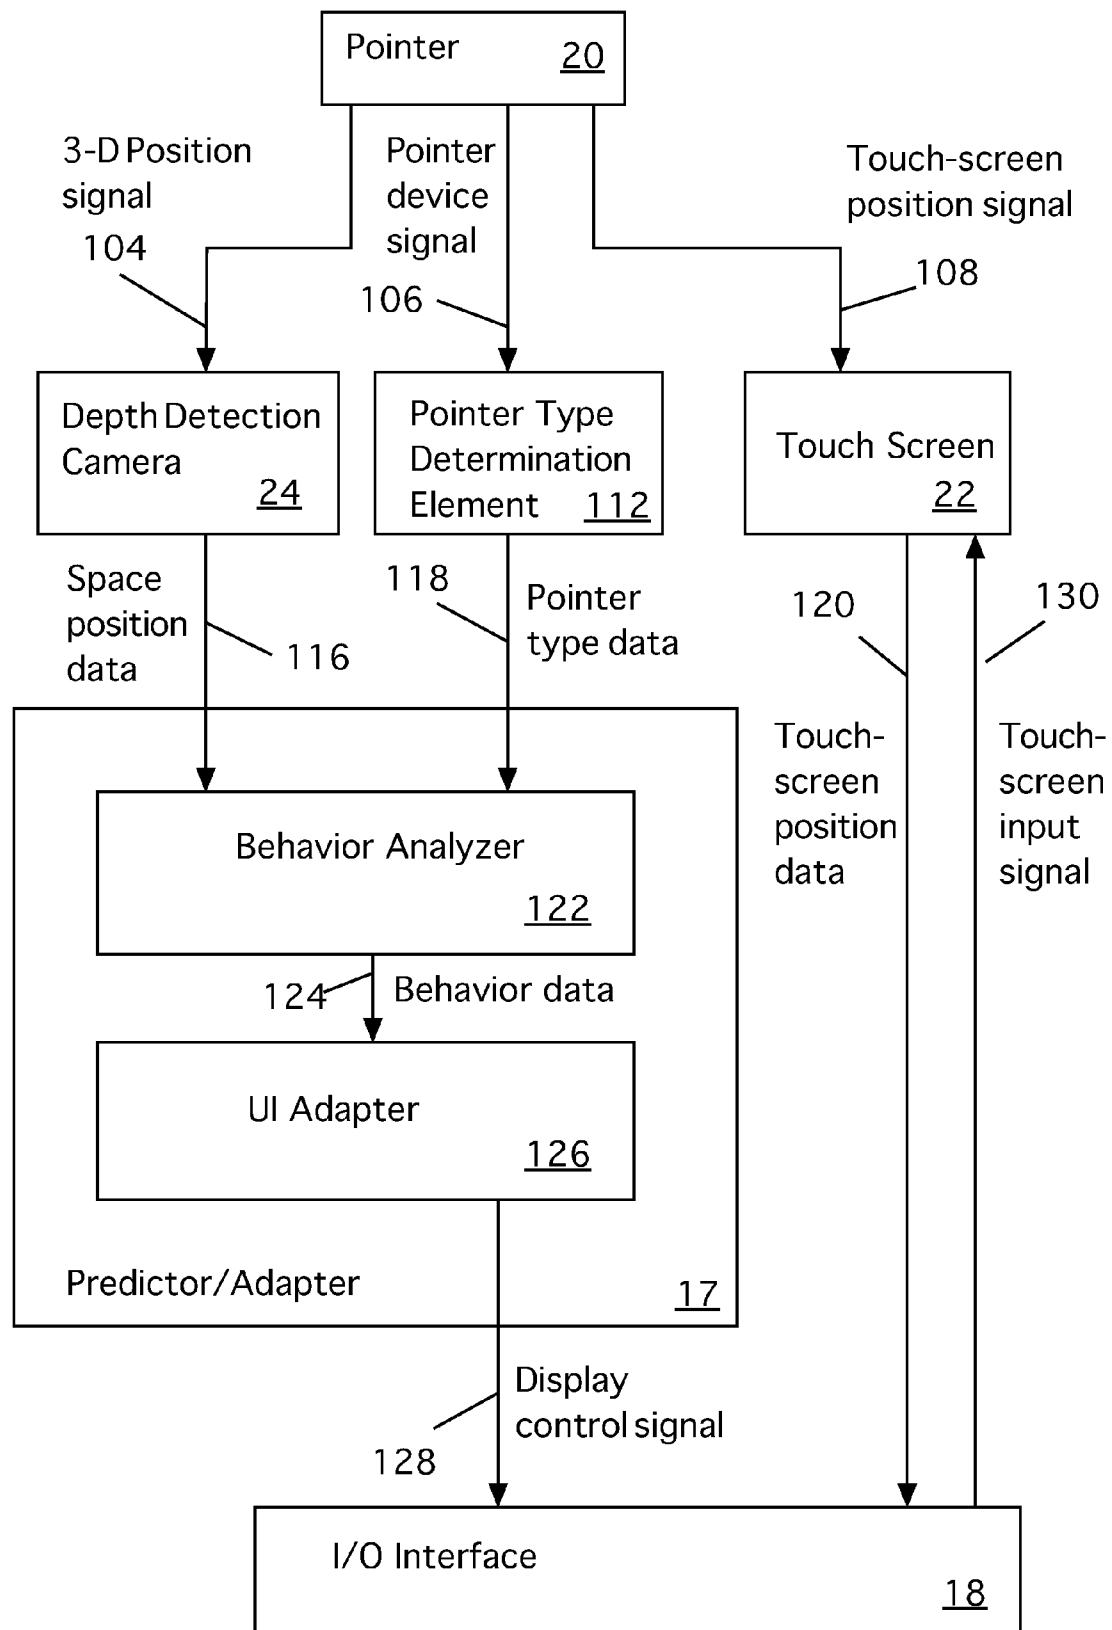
Pointer 20

3-D Position signal

Pointer device signal

Touch-screen position signal

104

106

108

Depth Detection Camera 24

Pointer Type Determination Element 112

Touch Screen 22

Space position data

116

118

Pointer type data

120

130

Touch-screen position data

Touch-screen input signal

Behavior Analyzer 122

124

Behavior data

UI Adapter 126

Predictor/Adapter 17

Display control signal

128

I/O Interface 18